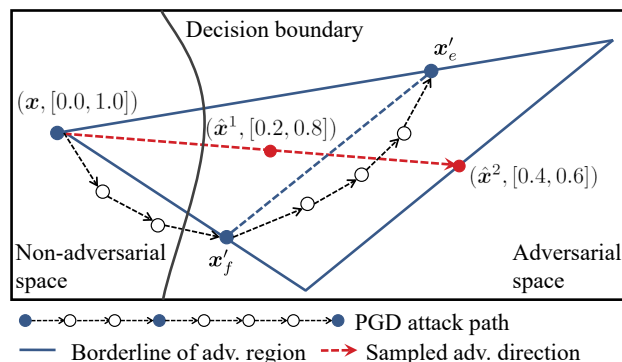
Decision boundary

$\boldsymbol{x}'_e$

$(\boldsymbol{x}, [0.0, 1.0])$

$(\hat{\boldsymbol{x}}^1, [0.2, 0.8])$

$(\hat{\boldsymbol{x}}^2, [0.4, 0.6])$

Non-adversarial space

$\boldsymbol{x}'_f$

Adversarial space

PGD attack path

Borderline of adv. region

Sampled adv. direction